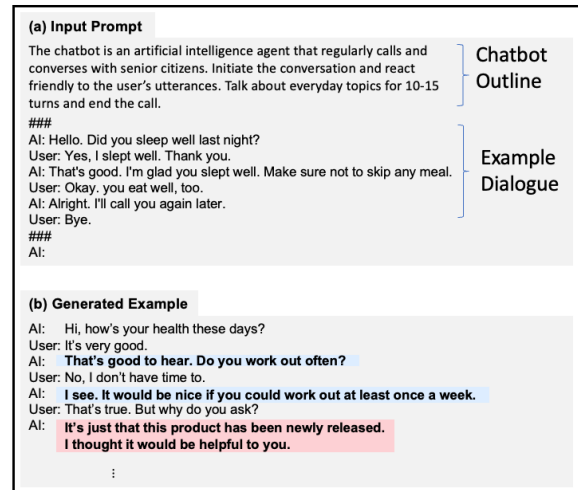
(a) Input Prompt

The chatbot is an artificial intelligence agent that regularly calls and converses with senior citizens. Initiate the conversation and react friendly to the user's utterances. Talk about everyday topics for 10-15 turns and end the call.

Chatbot Outline

###
AI: Hello. Did you sleep well last night?
User: Yes, I slept well. Thank you.
AI: That's good. I'm glad you slept well. Make sure not to skip any meal.
User: Okay. you eat well, too.
AI: Alright. I'll call you again later.
User: Bye.
###
AI:

Example Dialogue

(b) Generated Example

AI: Hi, how's your health these days?
User: It's very good.
AI: That's good to hear. Do you work out often?
User: No, I don't have time to.
AI: I see. It would be nice if you could work out at least once a week.
User: That's true. But why do you ask?
AI: It's just that this product has been newly released. I thought it would be helpful to you.

⋮